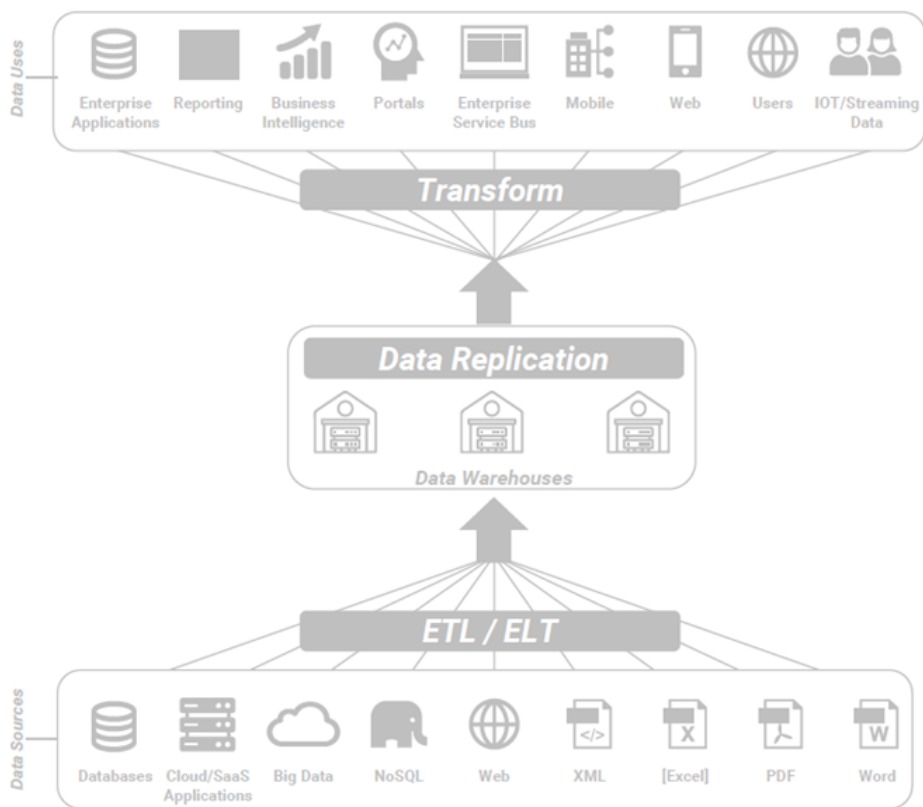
Data Uses

Enterprise Applications
Reporting
Business Intelligence
Portals
Enterprise Service Bus
Mobile
Web
Users
IOT/Streaming Data

Transform

Data Replication

Data Warehouses

ETL / ELT

Data Sources

Databases
Cloud/SaaS Applications
Big Data
NoSQL
Web
XML
[Excel]
PDF
Word